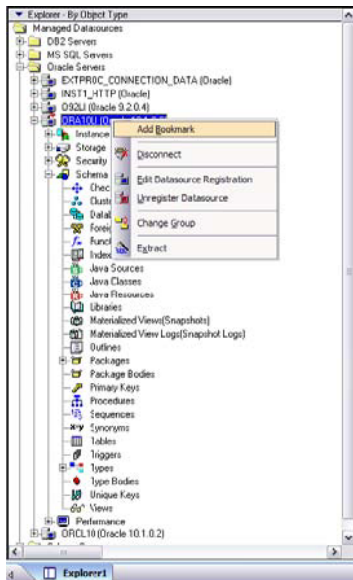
Explorer - By Object Type
Managed Datasources
DB2 Servers
MS SQL Servers
Oracle Servers
EXTPROC_CONNECTION_DATA (Oracle)
INST1_HTTP (Oracle)
O92LI (Oracle 9.2.0.4)
ORA10U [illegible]
Instance
Storage
Security
Schema
Check
Cluste
Datab
Foreig
Funct
Index
Java Sources
Java Classes
Java Resources
Libraries
Materialized Views(Snapshots)
Materialized View Logs(Snapshot Logs)
Outlines
Packages
Package Bodies
Primary Keys
Procedures
Sequences
Synonyms
Tables
Triggers
Types
Type Bodies
Unique Keys
Views
Performance
ORCL10 (Oracle 10.1.0.2)

Add Bookmark
Disconnect
Edit Datasource Registration
Unregister Datasource
Change Group
Extract

Explorer1